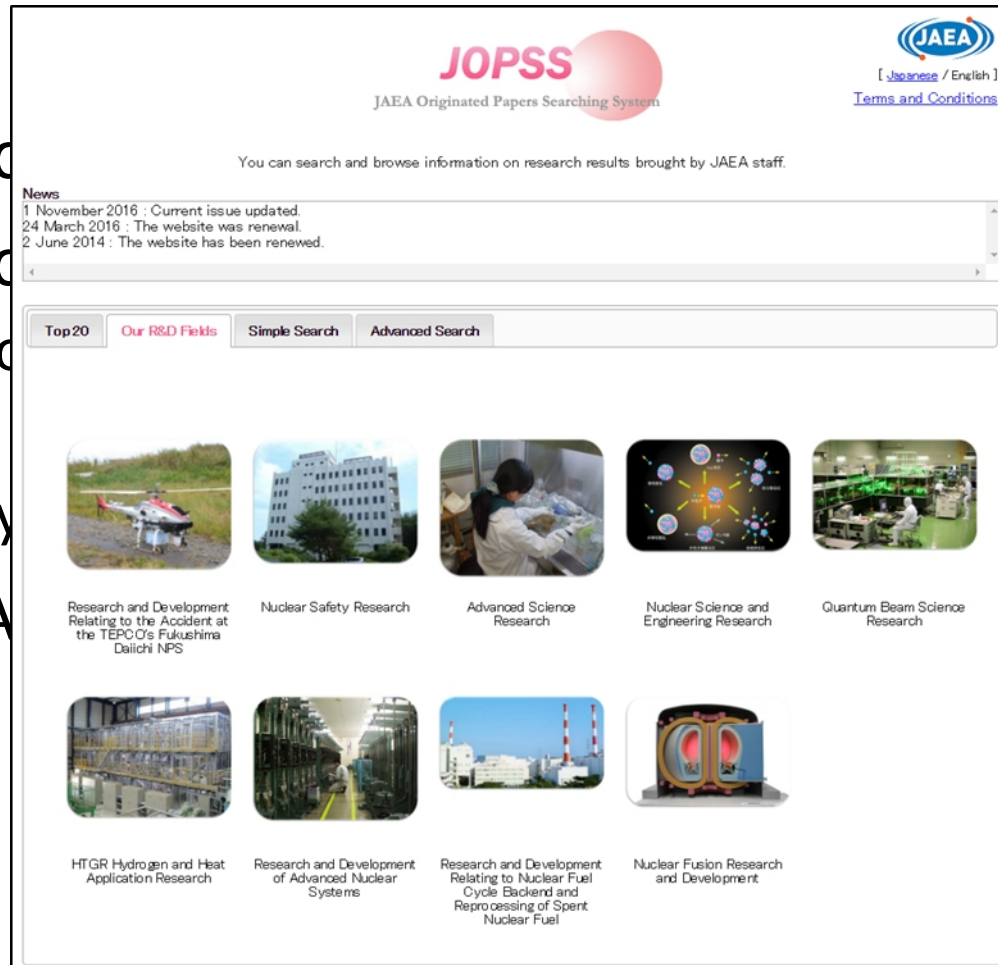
JOPSS
JAEA Originated Papers Searching System

JAEA
[ Japanese / English ]
Terms and Conditions

You can search and browse information on research results brought by JAEA staff.

News
1 November 2016 : Current issue updated.
24 March 2016 : The website was renewal.
2 June 2014 : The website has been renewed.

Top20 | Our R&D Fields | Simple Search | Advanced Search

Research and Development Relating to the Accident at the TEPCO's Fukushima Daiichi NPS

Nuclear Safety Research

Advanced Science Research

Nuclear Science and Engineering Research

Quantum Beam Science Research

HTGR Hydrogen and Heat Application Research

Research and Development of Advanced Nuclear Systems

Research and Development Relating to Nuclear Fuel Cycle Backend and Reprocessing of Spent Nuclear Fuel

Nuclear Fusion Research and Development